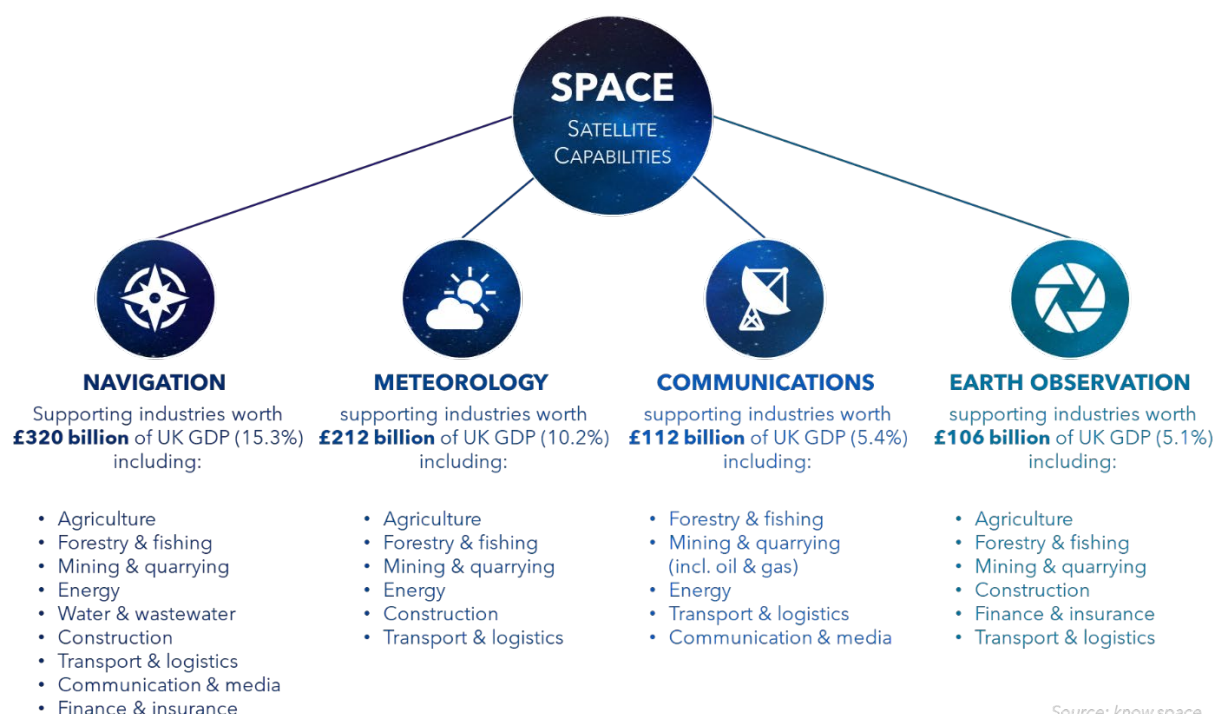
SPACE
SATELLITE CAPABILITIES

NAVIGATION
Supporting industries worth **£320 billion** of UK GDP (15.3%) including:

- Agriculture
- Forestry & fishing
- Mining & quarrying
- Energy
- Water & wastewater
- Construction
- Transport & logistics
- Communication & media
- Finance & insurance

METEOROLOGY
supporting industries worth **£212 billion** of UK GDP (10.2%) including:

- Agriculture
- Forestry & fishing
- Mining & quarrying
- Energy
- Construction
- Transport & logistics

COMMUNICATIONS
supporting industries worth **£112 billion** of UK GDP (5.4%) including:

- Forestry & fishing
- Mining & quarrying (incl. oil & gas)
- Energy
- Transport & logistics
- Communication & media

EARTH OBSERVATION
supporting industries worth **£106 billion** of UK GDP (5.1%) including:

- Agriculture
- Forestry & fishing
- Mining & quarrying
- Construction
- Finance & insurance
- Transport & logistics

Source: know.space